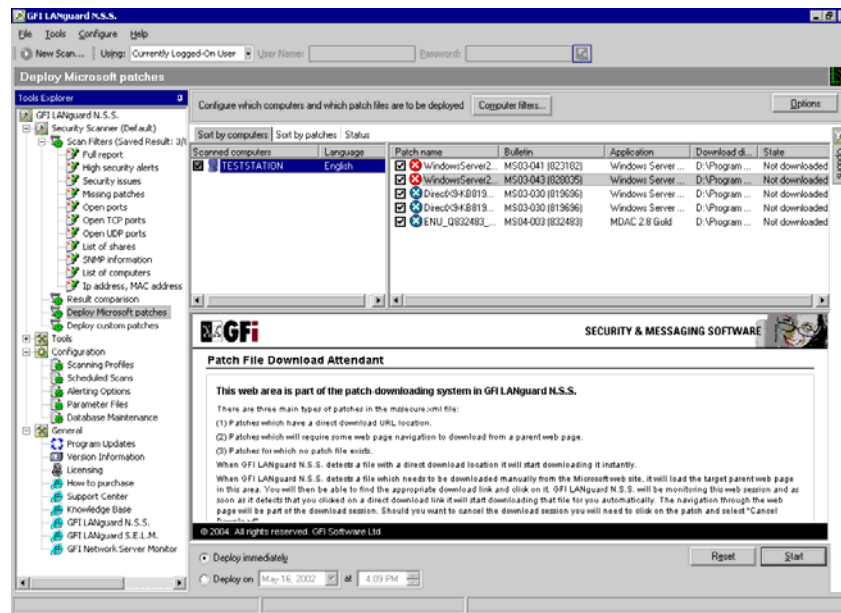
GFI LANguard N.S.S.

File Tools Configure Help

New Scan... | Using: Currently Logged-On User User Name: Password:

Deploy Microsoft patches

Tools Explorer

GFI LANguard N.S.S.
Security Scanner (Default)
Scan Filters (Saved Result: 3/(
Full report
High security alerts
Security issues
Missing patches
Open ports
Open TCP ports
Open UDP ports
List of shares
SNMP information
List of computers
Ip address, MAC address
Result comparison
Deploy Microsoft patches
Deploy custom patches
Tools
Configuration
Scanning Profiles
Scheduled Scans
Alerting Options
Parameter Files
Database Maintenance
General
Program Updates
Version Information
Licensing
How to purchase
Support Center
Knowledge Base
GFI LANguard N.S.S.
GFI LANguard S.E.L.M.
GFI Network Server Monitor

Configure which computers and which patch files are to be deployed Computer filters... Options

Sort by computers | Sort by patches | Status

| Scanned computers | Language |
|---|---|
| TESTSTATION | English |

| Patch name | Bulletin | Application | Download di... | State |
|---|---|---|---|---|
| WindowsServer2... | MS03-041 (823182) | Windows Server ... | D:\Program ... | Not downloaded |
| WindowsServer2... | MS03-043 (828035) | Windows Server ... | D:\Program ... | Not downloaded |
| DirectX9-KB819... | MS03-030 (819696) | Windows Server ... | D:\Program ... | Not downloaded |
| DirectX9-KB819... | MS03-030 (819696) | Windows Server ... | D:\Program ... | Not downloaded |
| ENU_Q832483_... | MS04-003 (832483) | MDAC 2.8 Gold | D:\Program ... | Not downloaded |

GFi SECURITY & MESSAGING SOFTWARE

Patch File Download Attendant

This web area is part of the patch-downloading system in GFI LANguard N.S.S.

There are three main types of patches in the mssecure.xml file:

(1) Patches which have a direct download URL location.

(2) Patches which will require some web page navigation to download from a parent web page.

(3) Patches for which no patch file exists.

When GFI LANguard N.S.S. detects a file with a direct download location it will start downloading it instantly.

When GFI LANguard N.S.S. detects a file which needs to be downloaded manually from the Microsoft web site, it will load the target parent web page in this area. You will then be able to find the appropriate download link and click on it. GFI LANguard N.S.S. will be monitoring this web session and as soon as it detects that you clicked on a direct download link it will start downloading that file for you automatically. The navigation through the web page will be part of the download session. Should you want to cancel the download session you will need to click on the patch and select "Cancel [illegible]

© 2004. All rights reserved. GFI Software Ltd.

Deploy immediately
Deploy on May 16, 2002 at 4:09 PM

Reset Start